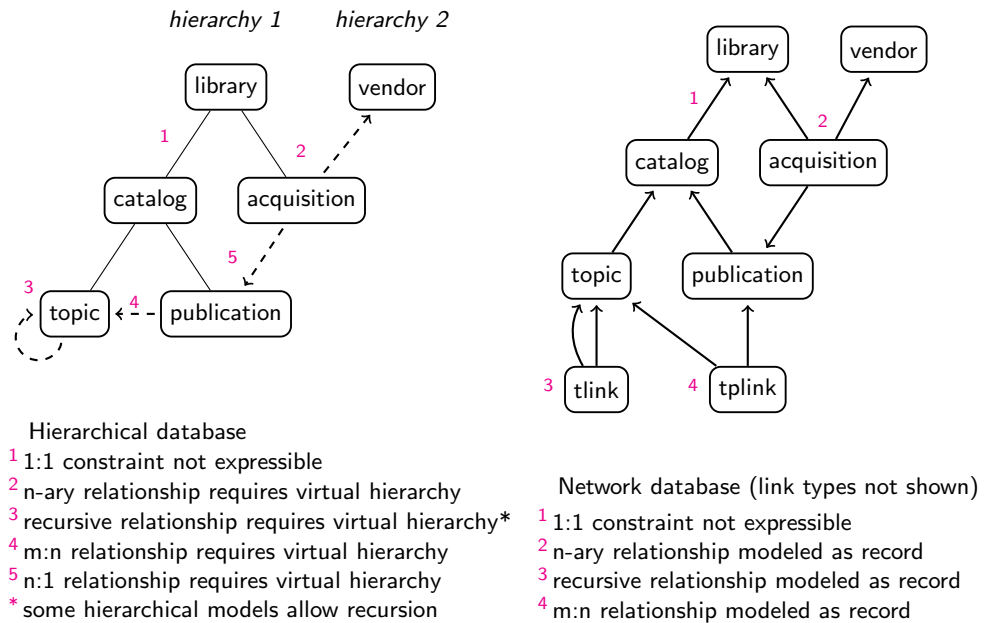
hierarchy 1 hierarchy 2

library
vendor
1
2
catalog
acquisition
5
3
topic
4
publication

Hierarchical database
$^1$ 1:1 constraint not expressible
$^2$ n-ary relationship requires virtual hierarchy
$^3$ recursive relationship requires virtual hierarchy*
$^4$ m:n relationship requires virtual hierarchy
$^5$ n:1 relationship requires virtual hierarchy
$^*$ some hierarchical models allow recursion

library
vendor
1
2
catalog
acquisition
topic
publication
3
tlink
4
tplink

Network database (link types not shown)
$^1$ 1:1 constraint not expressible
$^2$ n-ary relationship modeled as record
$^3$ recursive relationship modeled as record
$^4$ m:n relationship modeled as record